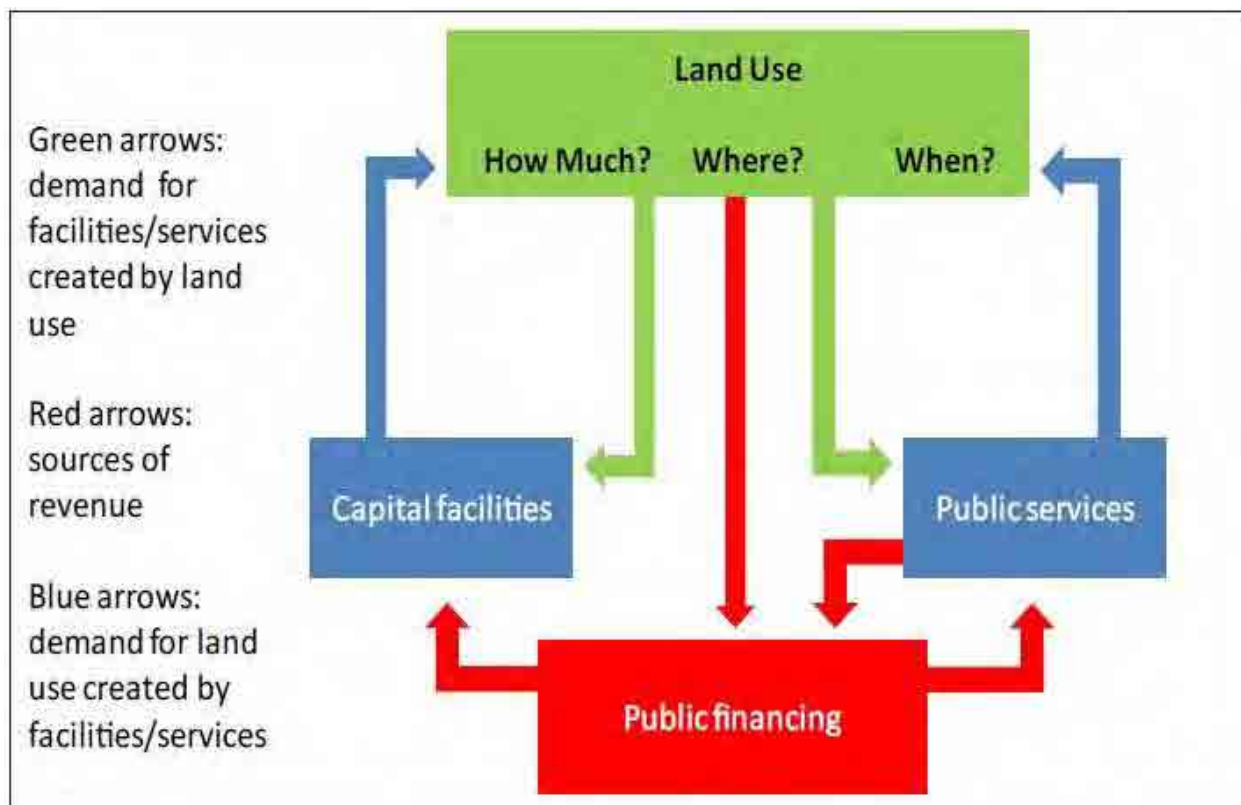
Green arrows: demand for facilities/services created by land use

Red arrows: sources of revenue

Blue arrows: demand for land use created by facilities/services

Land Use

How Much? Where? When?

Capital facilities

Public services

Public financing